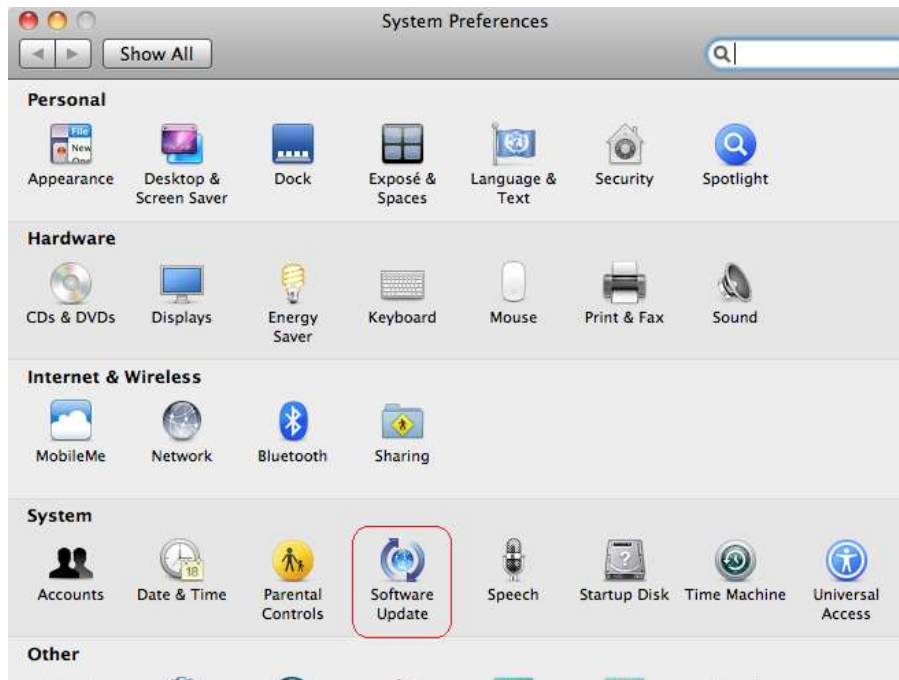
System Preferences

Show All

Personal

Appearance
Desktop & Screen Saver
Dock
Exposé & Spaces
Language & Text
Security
Spotlight

Hardware

CDs & DVDs
Displays
Energy Saver
Keyboard
Mouse
Print & Fax
Sound

Internet & Wireless

MobileMe
Network
Bluetooth
Sharing

System

Accounts
Date & Time
Parental Controls
Software Update
Speech
Startup Disk
Time Machine
Universal Access

Other